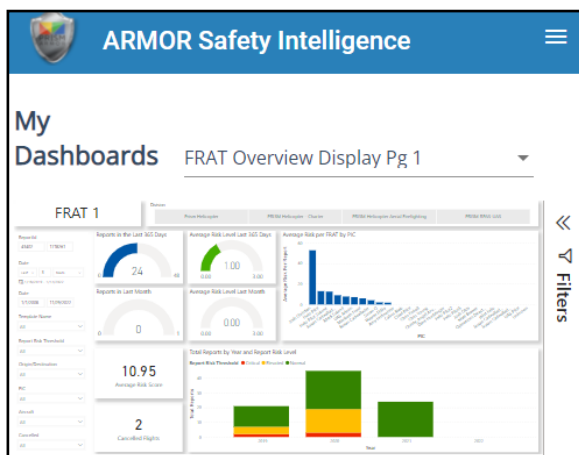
ARMOR Safety Intelligence

My Dashboards

FRAT Overview Display Pg 1

FRAT 1

Reports in the Last 365 Days

24

Average Risk Level Last 365 Days

1.00

Average Risk per FRAT by PIC

Reports in Last Month

0

Average Risk Level Last Month

0.00

10.95

Average Risk Score

2

Cancelled Flights

Total Reports by Year and Report Risk Level

«

Filters